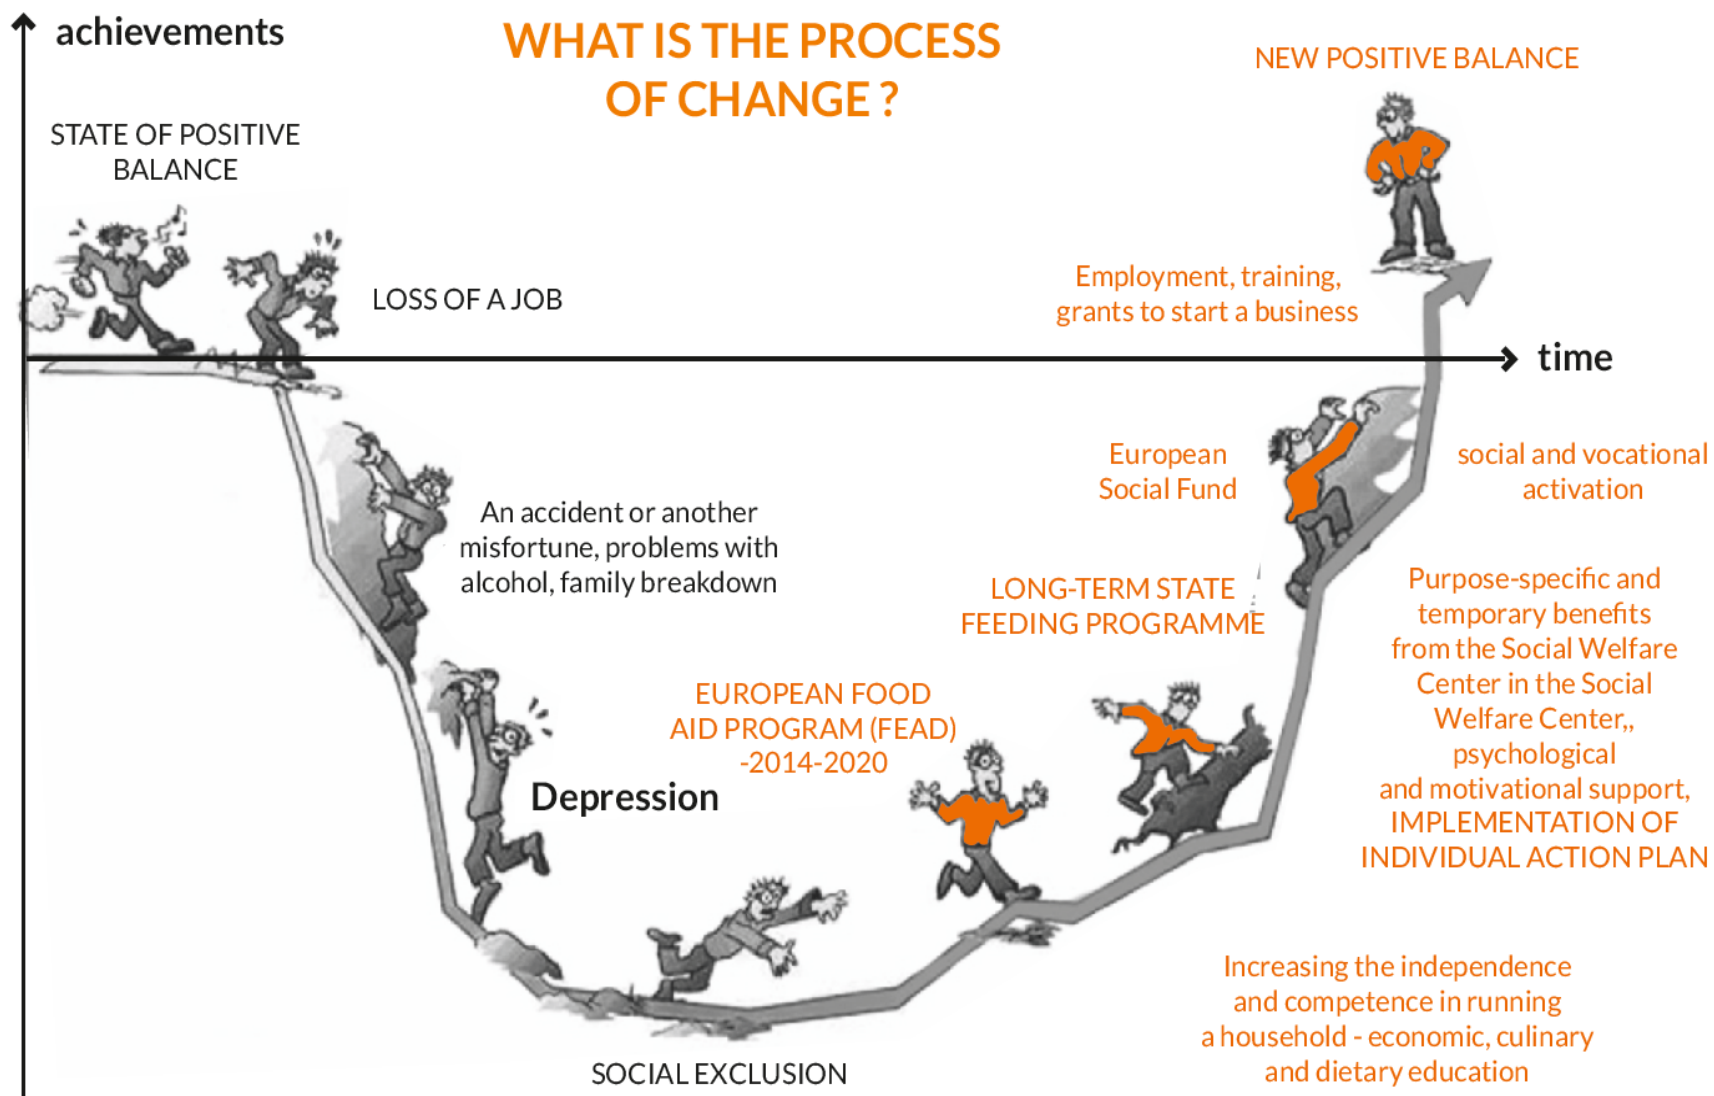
achievements

WHAT IS THE PROCESS OF CHANGE ?

NEW POSITIVE BALANCE

STATE OF POSITIVE BALANCE

LOSS OF A JOB

Employment, training, grants to start a business

time

European Social Fund

social and vocational activation

An accident or another misfortune, problems with alcohol, family breakdown

LONG-TERM STATE FEEDING PROGRAMME

Purpose-specific and temporary benefits from the Social Welfare Center in the Social Welfare Center,, psychological and motivational support, IMPLEMENTATION OF INDIVIDUAL ACTION PLAN

EUROPEAN FOOD AID PROGRAM (FEAD) -2014-2020

Depression

Increasing the independence and competence in running a household - economic, culinary and dietary education

SOCIAL EXCLUSION